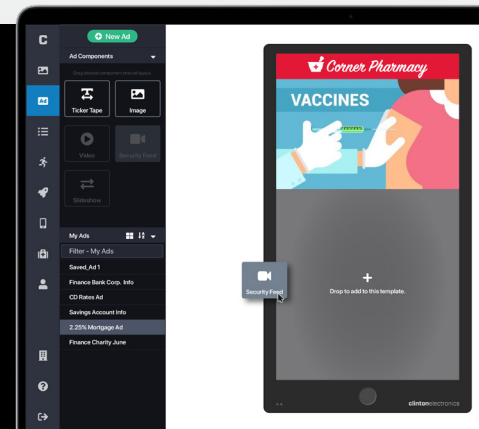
C

New Ad

Ad Components

Drag above component into ad space

Ticker Tape

Image

Video

Security Feed

Slideshow

My Ads

Filter - My Ads

Saved_Ad 1

Finance Bank Corp. Info

CD Rates Ad

Savings Account Info

2.25% Mortgage Ad

Finance Charity June

Corner Pharmacy

VACCINES

Security Feed

+
Drop to add to this template.

clintonelectronics